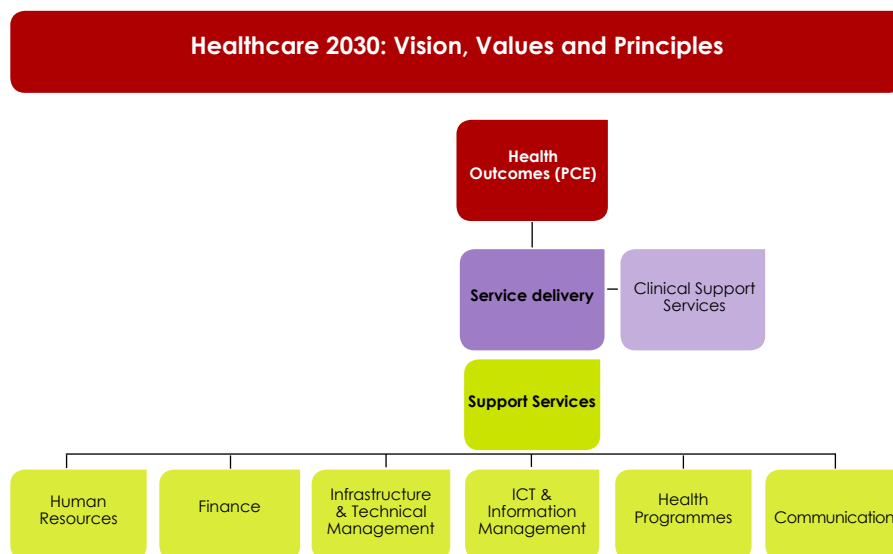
Healthcare 2030: Vision, Values and Principles

Health Outcomes (PCE)

Service delivery

Clinical Support Services

Support Services

Human Resources

Finance

Infrastructure & Technical Management

ICT & Information Management

Health Programmes

Communication